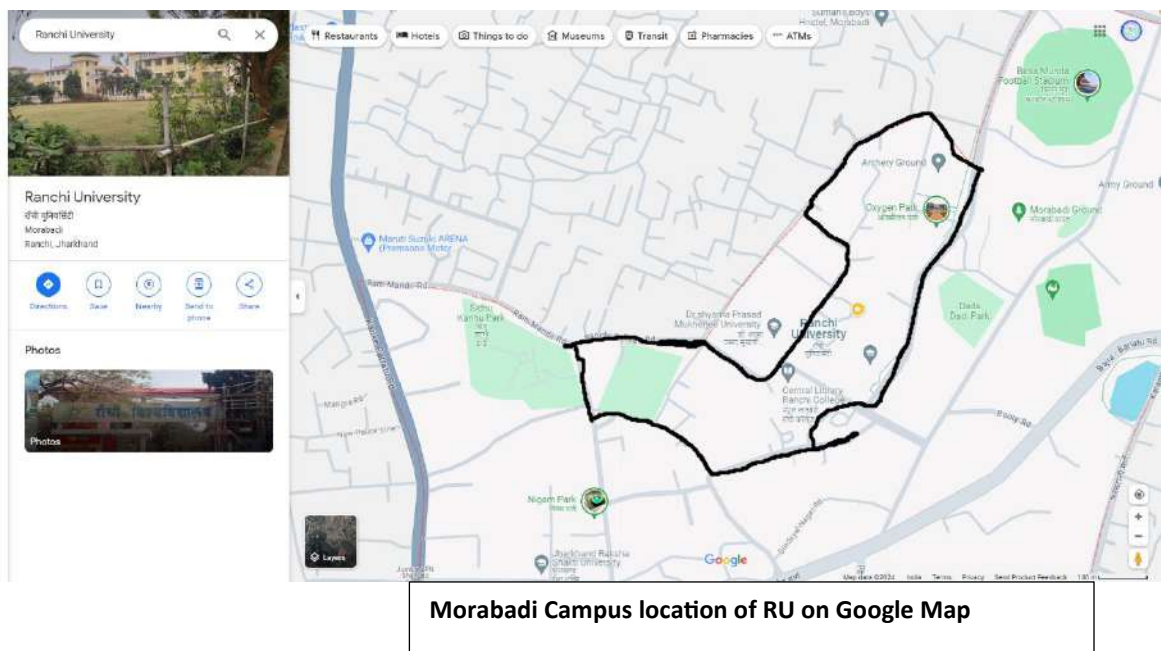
Ranchi University

Restaurants Hotels Things to do Museums Transit Pharmacies ATMs

Ranchi University
रांची युनिवर्सिटी
Morabadi
Ranchi, Jharkhand

Directions Save Nearby Send to phone Share

Photos

Photos

Birsa Munda Football Stadium
Archery Ground
Army Ground
Oxygen Park
Morabadi Ground
Maruti Suzuki ARENA (Premsons Motor)
Ram Mandir Rd
Dada Dadi Park
Dr. Shyama Prasad Mukherjee University
Ranchi University
Central Library Ranchi College
Nigam Park
Jharkhand Raksha Shakti University
Bariatu Rd
Booty Rd

Layers

Google

Map data ©2023 India Terms Privacy Send Product Feedback

Morabadi Campus location of RU on Google Map